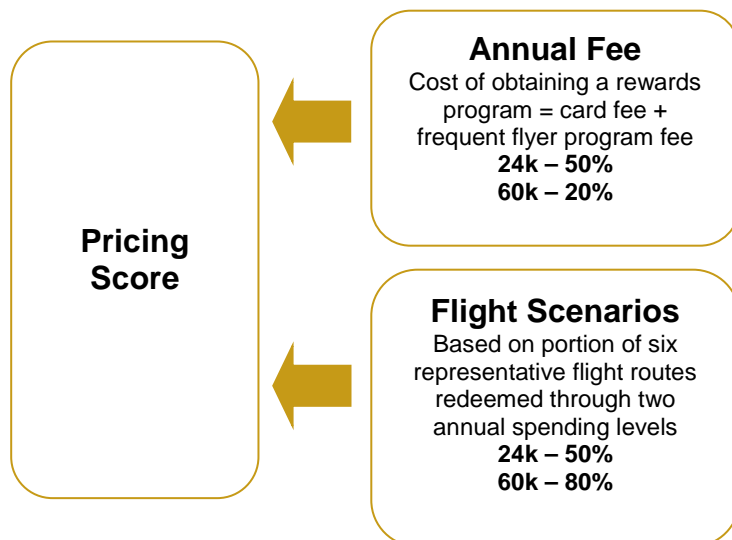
Pricing Score

Annual Fee
Cost of obtaining a rewards program = card fee + frequent flyer program fee
**24k – 50%**
**60k – 20%**

Flight Scenarios
Based on portion of six representative flight routes redeemed through two annual spending levels
**24k – 50%**
**60k – 80%**